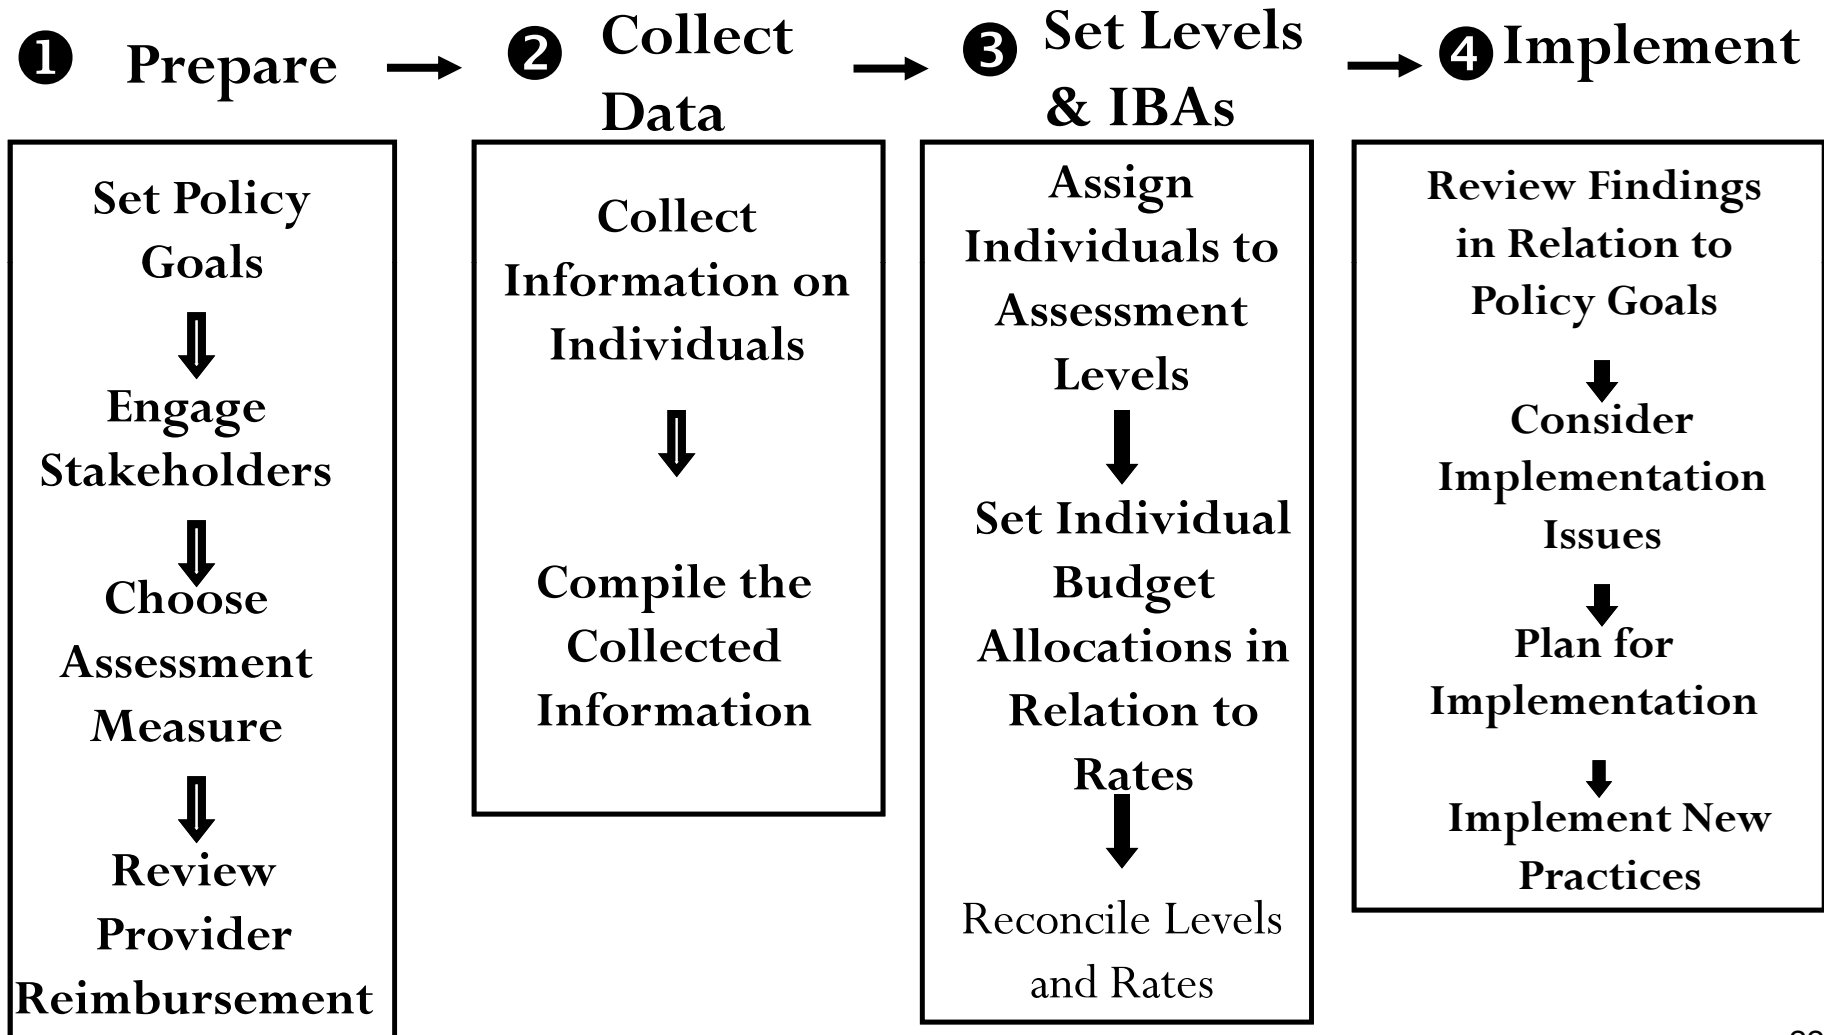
❶ Prepare

Set Policy Goals

Engage Stakeholders

Choose Assessment Measure

Review Provider Reimbursement

❷ Collect Data

Collect Information on Individuals

Compile the Collected Information

❸ Set Levels & IBAs

Assign Individuals to Assessment Levels

Set Individual Budget Allocations in Relation to Rates

Reconcile Levels and Rates

❹ Implement

Review Findings in Relation to Policy Goals

Consider Implementation Issues

Plan for Implementation

Implement New Practices

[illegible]